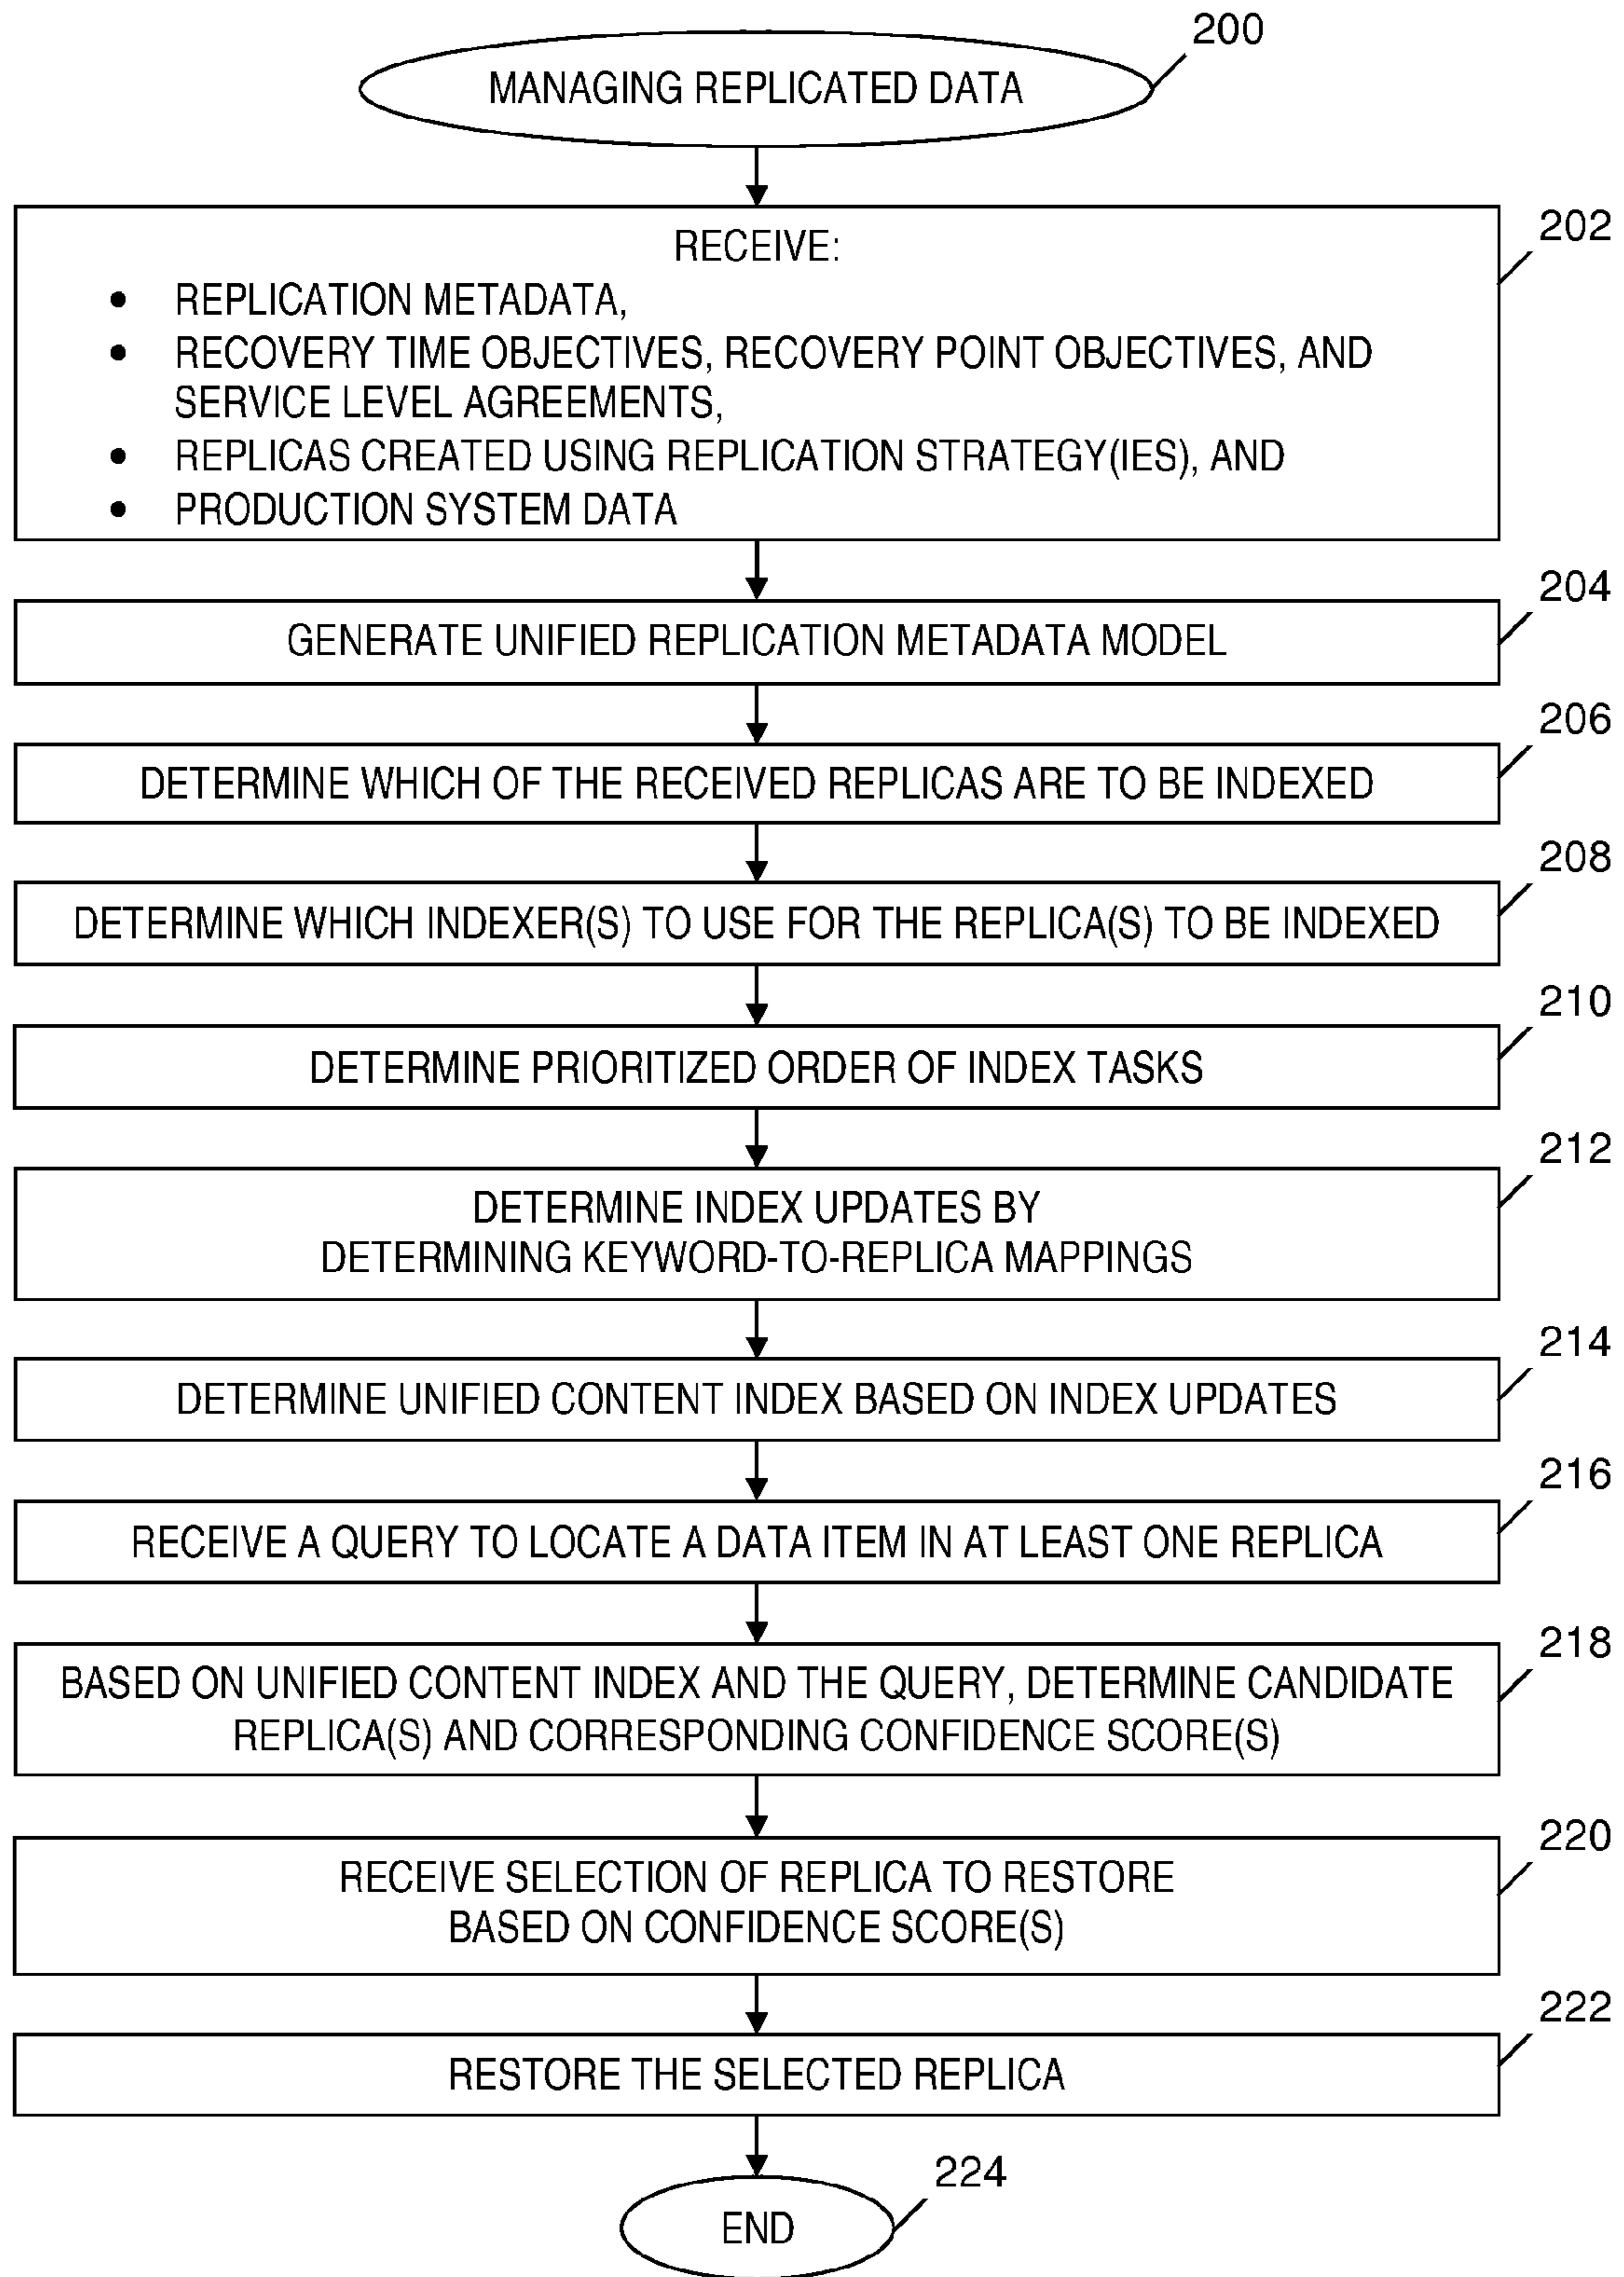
200

MANAGING REPLICATED DATA

202

RECEIVE:
• REPLICATION METADATA,
• RECOVERY TIME OBJECTIVES, RECOVERY POINT OBJECTIVES, AND SERVICE LEVEL AGREEMENTS,
• REPLICAS CREATED USING REPLICATION STRATEGY(IES), AND
• PRODUCTION SYSTEM DATA

204

GENERATE UNIFIED REPLICATION METADATA MODEL

206

DETERMINE WHICH OF THE RECEIVED REPLICAS ARE TO BE INDEXED

208

DETERMINE WHICH INDEXER(S) TO USE FOR THE REPLICA(S) TO BE INDEXED

210

DETERMINE PRIORITIZED ORDER OF INDEX TASKS

212

DETERMINE INDEX UPDATES BY DETERMINING KEYWORD-TO-REPLICA MAPPINGS

214

DETERMINE UNIFIED CONTENT INDEX BASED ON INDEX UPDATES

216

RECEIVE A QUERY TO LOCATE A DATA ITEM IN AT LEAST ONE REPLICA

218

BASED ON UNIFIED CONTENT INDEX AND THE QUERY, DETERMINE CANDIDATE REPLICA(S) AND CORRESPONDING CONFIDENCE SCORE(S)

220

RECEIVE SELECTION OF REPLICA TO RESTORE BASED ON CONFIDENCE SCORE(S)

222

RESTORE THE SELECTED REPLICA

224

END